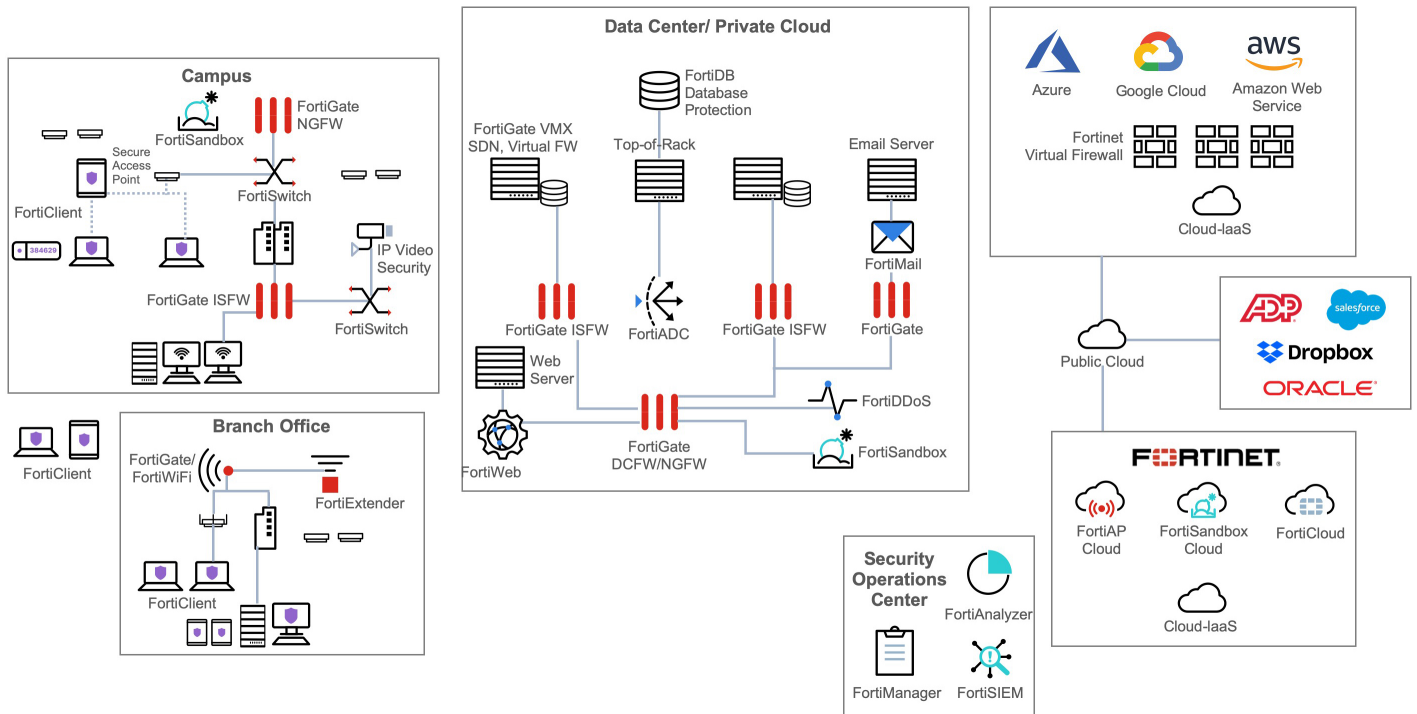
Campus

FortiSandbox

FortiGate NGFW

Secure Access Point

FortiSwitch

FortiClient

384629

IP Video Security

FortiGate ISFW

FortiSwitch

FortiClient

Branch Office

FortiGate/ FortiWiFi

FortiExtender

FortiClient

Data Center/ Private Cloud

FortiDB Database Protection

FortiGate VMX SDN, Virtual FW

Top-of-Rack

Email Server

FortiMail

FortiGate ISFW

FortiADC

FortiGate ISFW

FortiGate

Web Server

FortiDDoS

FortiWeb

FortiGate DCFW/NGFW

FortiSandbox

Azure

Google Cloud

aws

Amazon Web Service

Fortinet Virtual Firewall

Cloud-IaaS

Public Cloud

ADP

salesforce

Dropbox

ORACLE

FORTINET

FortiAP Cloud

FortiSandbox Cloud

FortiCloud

Cloud-IaaS

Security Operations Center

FortiAnalyzer

FortiManager

FortiSIEM